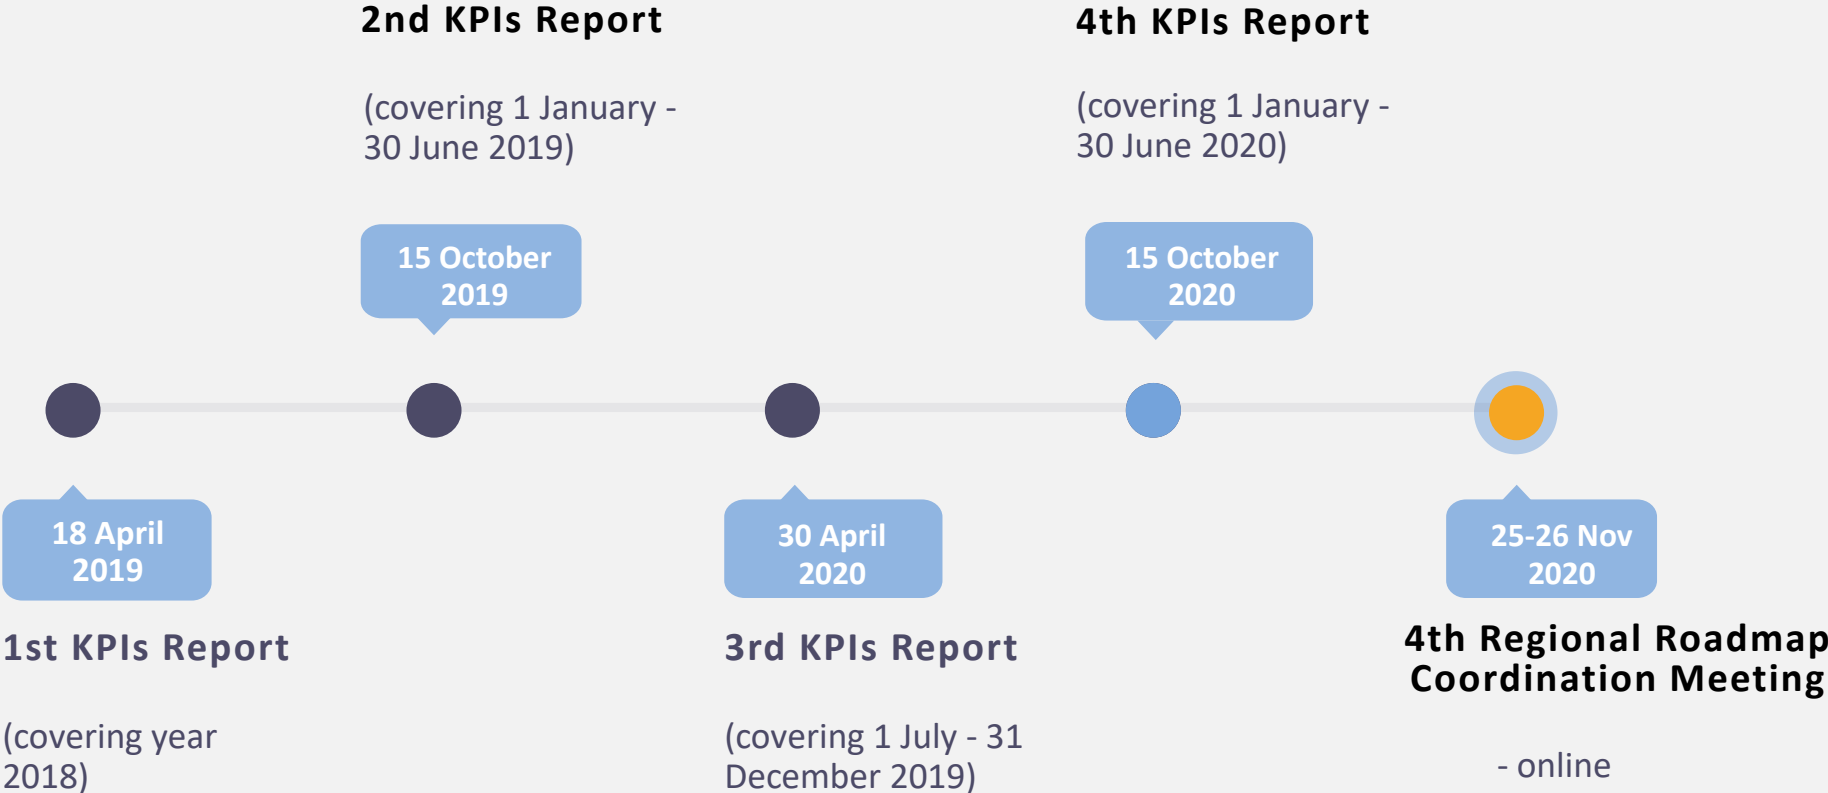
2nd KPIs Report

(covering 1 January - 30 June 2019)

4th KPIs Report

(covering 1 January - 30 June 2020)

15 October 2019

15 October 2020

18 April 2019

1st KPIs Report

(covering year 2018)

30 April 2020

3rd KPIs Report

(covering 1 July - 31 December 2019)

25-26 Nov 2020

4th Regional Roadmap Coordination Meeting

- online